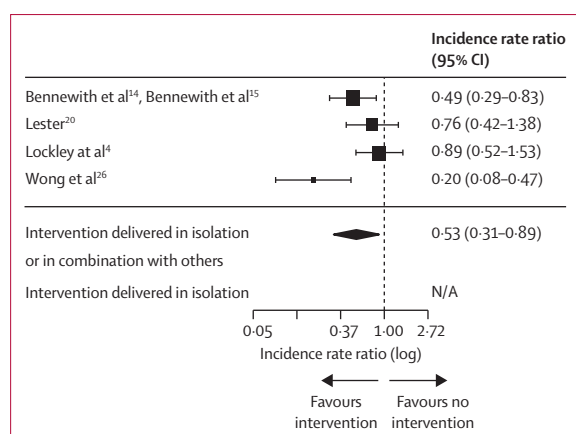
| | Incidence rate ratio (95% CI) |
|---|---|
| Bennewith et al$^{14}$, Bennewith et al$^{15}$ | 0·49 (0·29–0·83) |
| Lester$^{20}$ | 0·76 (0·42–1·38) |
| Lockley at al$^{4}$ | 0·89 (0·52–1·53) |
| Wong et al$^{26}$ | 0·20 (0·08–0·47) |
| Intervention delivered in isolation or in combination with others | 0·53 (0·31–0·89) |
| Intervention delivered in isolation | N/A |

0·05 0·37 1·00 2·72

Incidence rate ratio (log)

Favours intervention

Favours no intervention